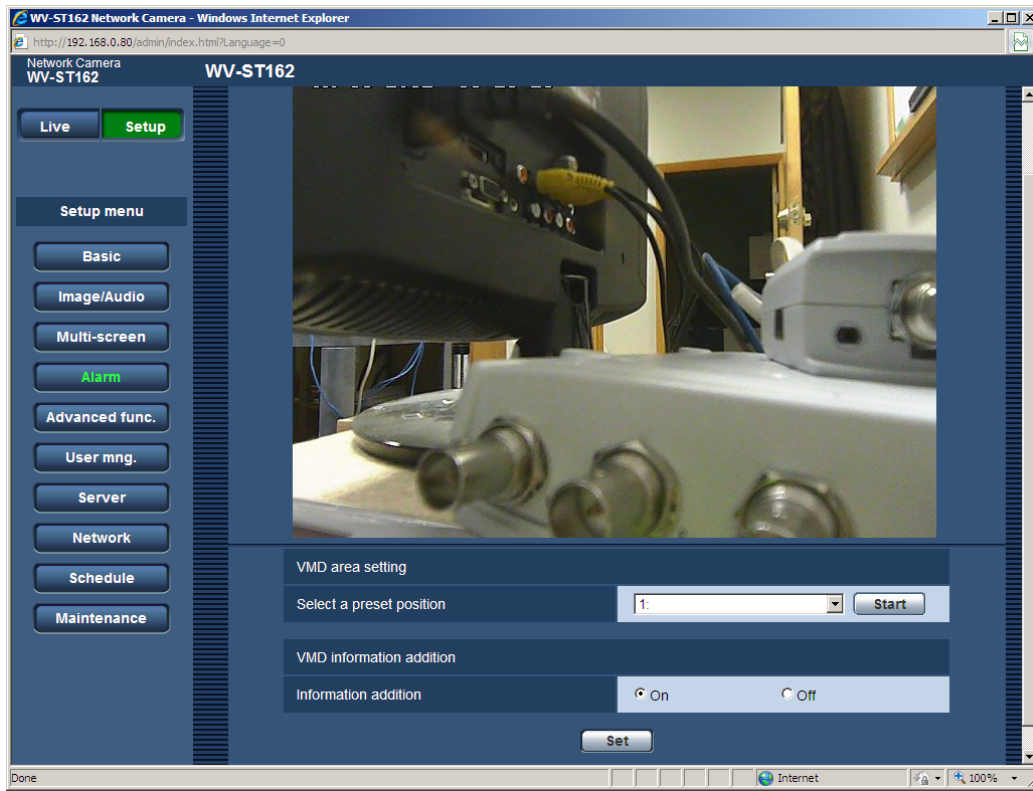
WV-ST162 Network Camera - Windows Internet Explorer

http://192.168.0.80/admin/index.html?Language=0

Network Camera
WV-ST162

WV-ST162

Live

Setup

Setup menu

Basic

Image/Audio

Multi-screen

Alarm

Advanced func.

User mng.

Server

Network

Schedule

Maintenance

VMD area setting

| Select a preset position | 1: Start |
|---|---|

VMD information addition

| Information addition | On Off |
|---|---|

Set

Done

Internet

100%